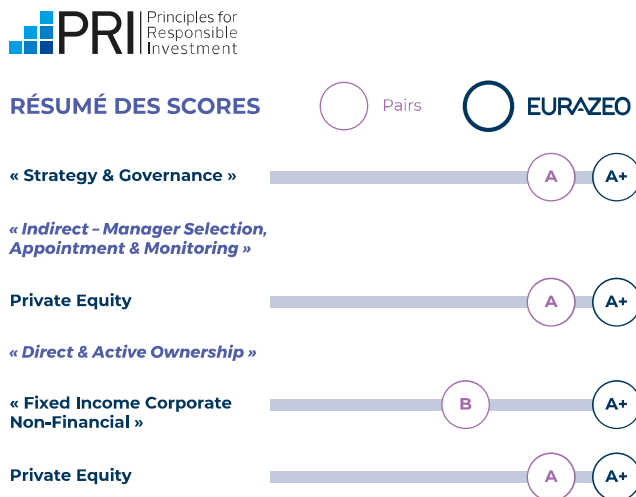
PRI Principles for Responsible Investment

RÉSUMÉ DES SCORES

Pairs

EURAZEO

« Strategy & Governance »

A

A+

« Indirect – Manager Selection, Appointment & Monitoring »

Private Equity

A

A+

« Direct & Active Ownership »

« Fixed Income Corporate Non-Financial »

B

A+

Private Equity

A

A+